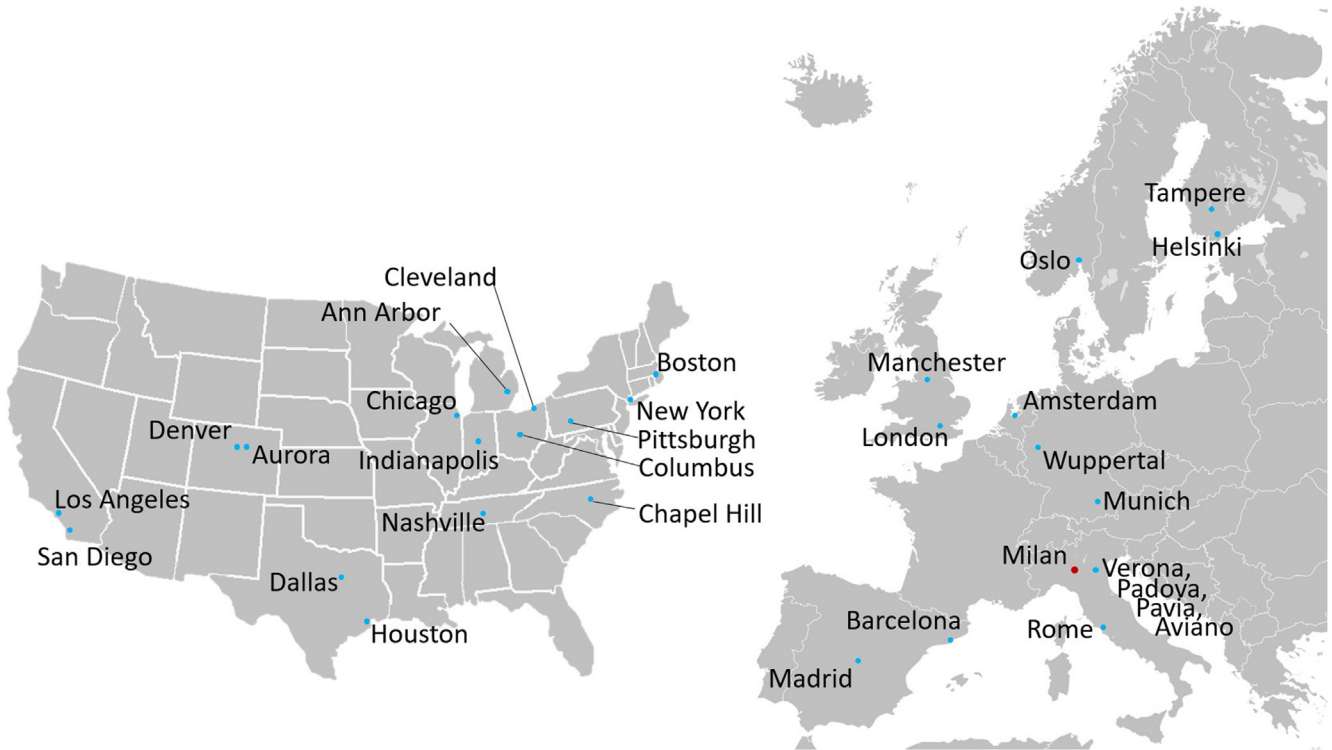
Cleveland
Ann Arbor
Boston
Chicago
New York
Denver
Aurora
Pittsburgh
Indianapolis
Columbus
Los Angeles
Chapel Hill
Nashville
San Diego
Dallas
Houston

Tampere
Helsinki
Oslo
Manchester
Amsterdam
London
Wuppertal
Munich
Milan
Verona,
Padova,
Pavia,
Aviano
Barcelona
Rome
Madrid